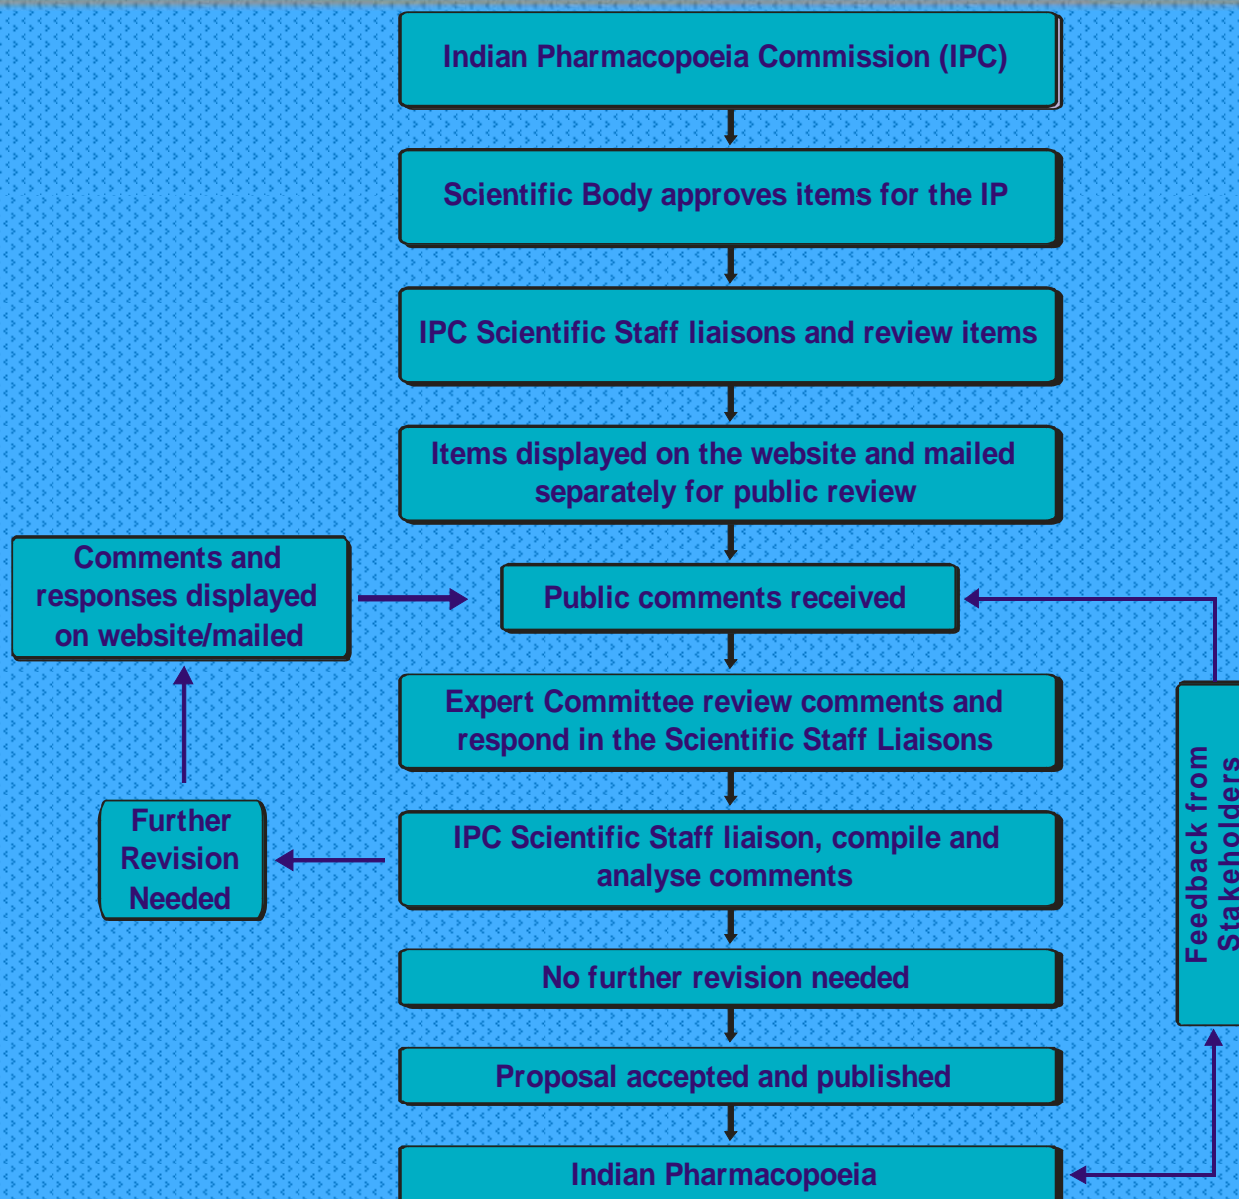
Indian Pharmacopoeia Commission (IPC)

Scientific Body approves items for the IP

IPC Scientific Staff liaisons and review items

Items displayed on the website and mailed separately for public review

Comments and responses displayed on website/mailed

Public comments received

Expert Committee review comments and respond in the Scientific Staff Liaisons

Further Revision Needed

IPC Scientific Staff liaison, compile and analyse comments

No further revision needed

Proposal accepted and published

Indian Pharmacopoeia

Feedback from Stakeholders